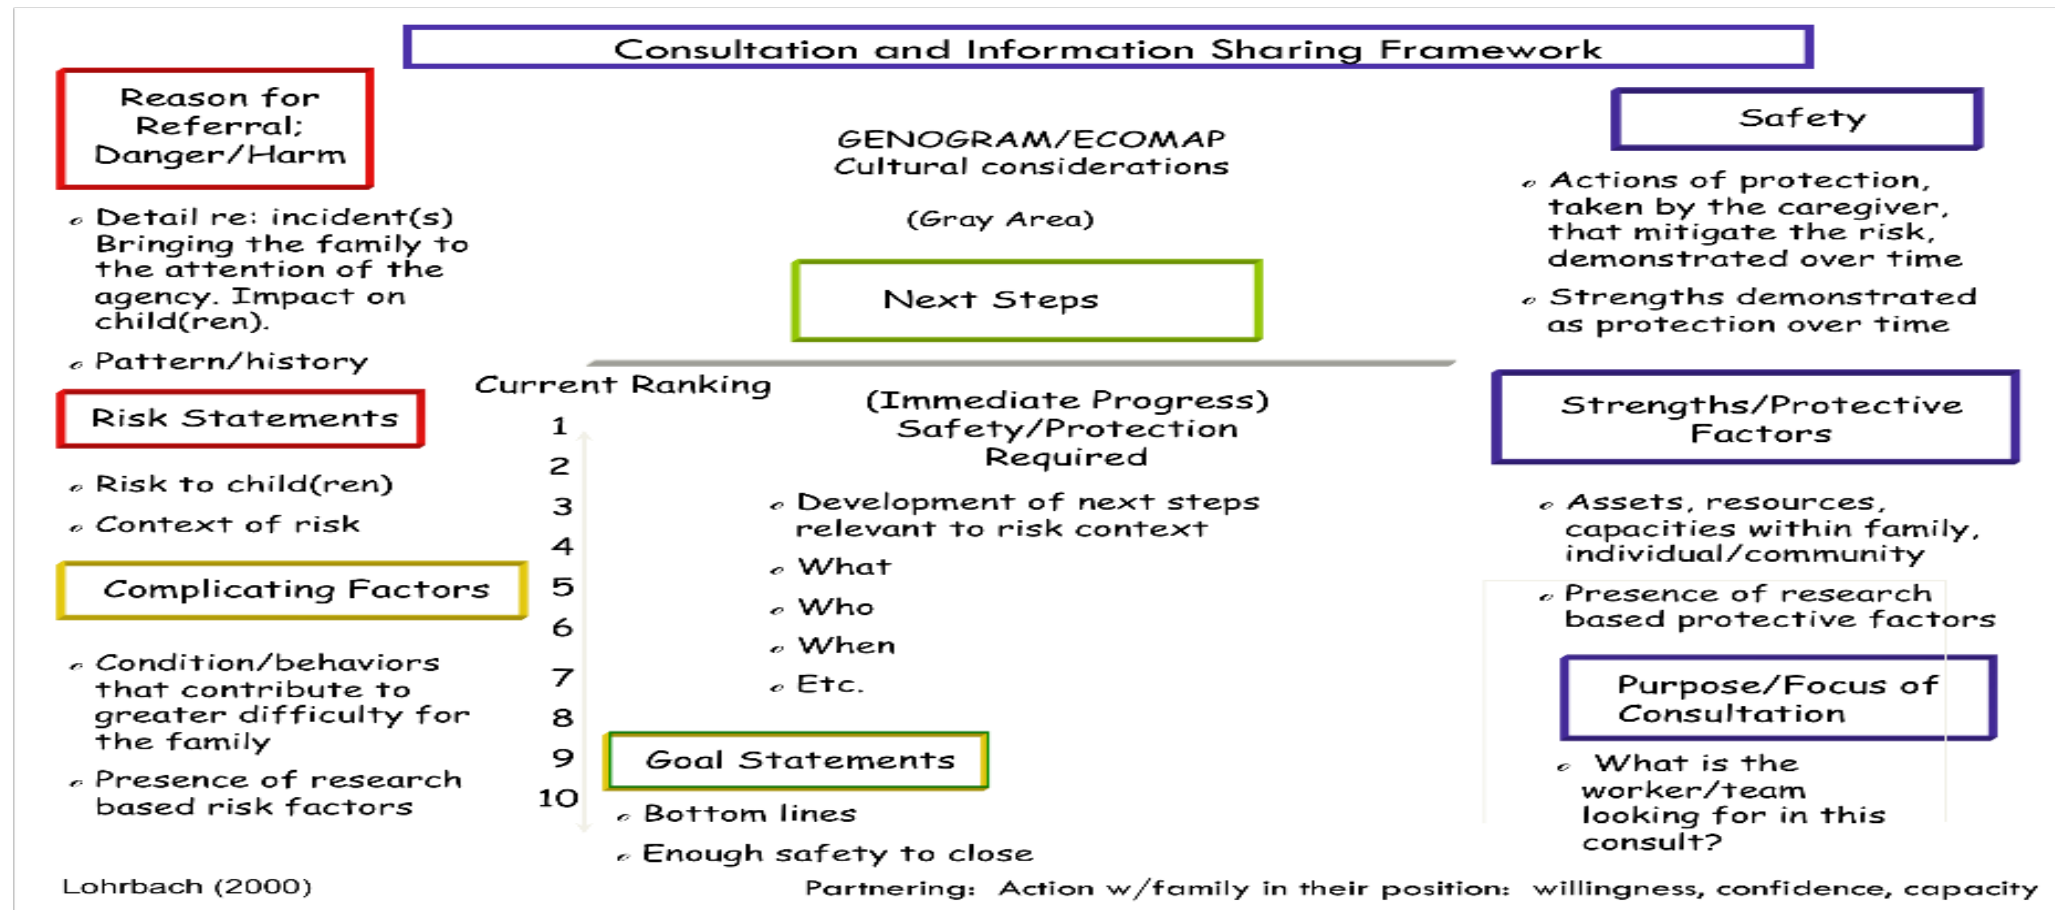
Consultation and Information Sharing Framework

Reason for Referral; Danger/Harm

- Detail re: incident(s) Bringing the family to the attention of the agency. Impact on child(ren).
- Pattern/history

Risk Statements

- Risk to child(ren)
- Context of risk

Complicating Factors

- Condition/behaviors that contribute to greater difficulty for the family
- Presence of research based risk factors

GENOGRAM/ECOMAP
Cultural considerations

(Gray Area)

Next Steps

Current Ranking

1
2
3
4
5
6
7
8
9
10

(Immediate Progress) Safety/Protection Required

- Development of next steps relevant to risk context
- What
- Who
- When
- Etc.

Goal Statements

- Bottom lines
- Enough safety to close

Safety

- Actions of protection, taken by the caregiver, that mitigate the risk, demonstrated over time
- Strengths demonstrated as protection over time

Strengths/Protective Factors

- Assets, resources, capacities within family, individual/community
- Presence of research based protective factors

Purpose/Focus of Consultation

- What is the worker/team looking for in this consult?

Lohrbach (2000)

Partnering: Action w/family in their position: willingness, confidence, capacity